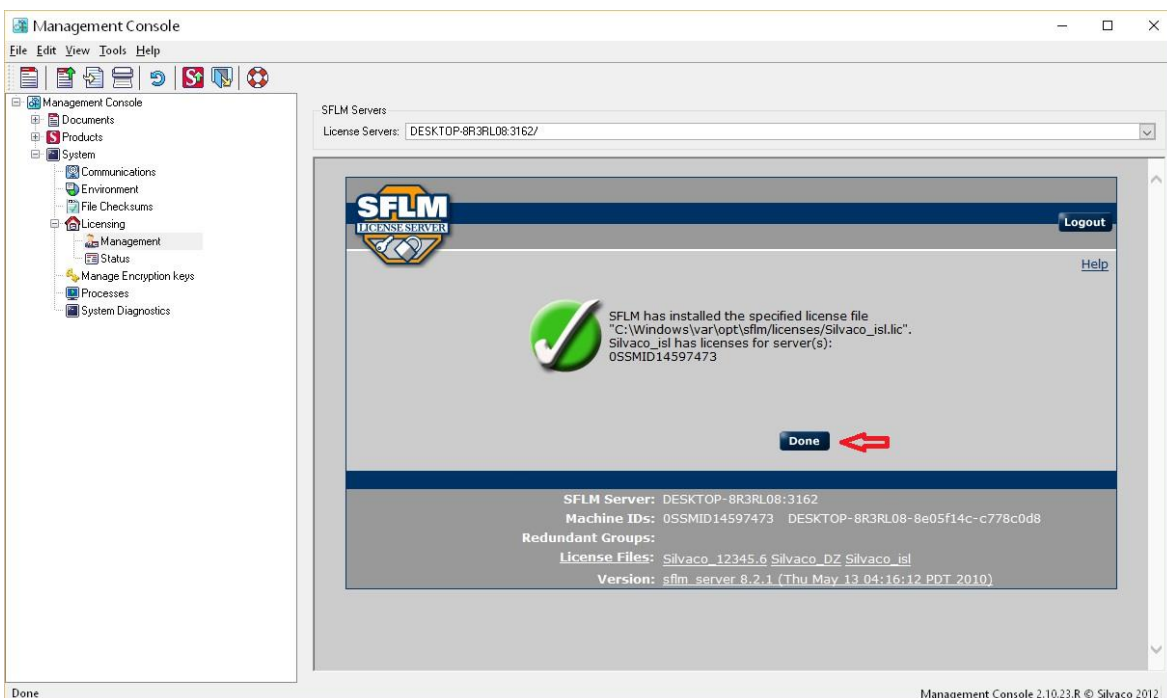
Management Console

File Edit View Tools Help

Management Console
Documents
Products
System
Communications
Environment
File Checksums
Licensing
Management
Status
Manage Encryption keys
Processes
System Diagnostics

SFLM Servers
License Servers: DESKTOP-8R3RL08:3162/

SFLM
LICENSE SERVER

Logout

Help

SFLM has installed the specified license file "C:\Windows\var\opt\sflm/licenses/Silvaco_isl.lic". Silvaco_isl has licenses for server(s): 0SSMID14597473

Done

SFLM Server: DESKTOP-8R3RL08:3162
Machine IDs: 0SSMID14597473 DESKTOP-8R3RL08-8e05f14c-c778c0d8
Redundant Groups:
License Files: Silvaco_12345.6 Silvaco_DZ Silvaco_isl
Version: sflm_server 8.2.1 (Thu May 13 04:16:12 PDT 2010)

Done

Management Console 2.10.23.R © Silvaco 2012